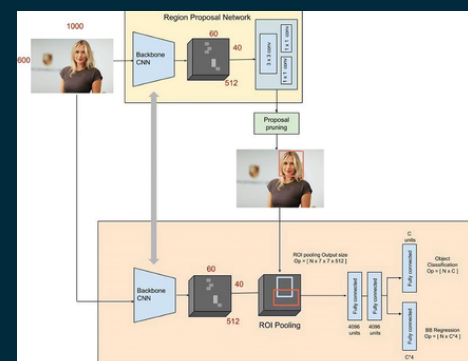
1000

600

Region Proposal Network

Backbone CNN

60

40

512

3 x 3 conv

1 x 1 conv

1 x 1 conv

Proposal pruning

Backbone CNN

60

40

512

ROI pooling Output size Op = [ N x 7 x 7 x 512 ]

ROI Pooling

Fully connected

4096 units

Fully connected

4096 units

C units

Fully connected

Object Classification Op = [ N x C ]

Fully connected

BB Regression Op = [ N x C*4 ]

C*4